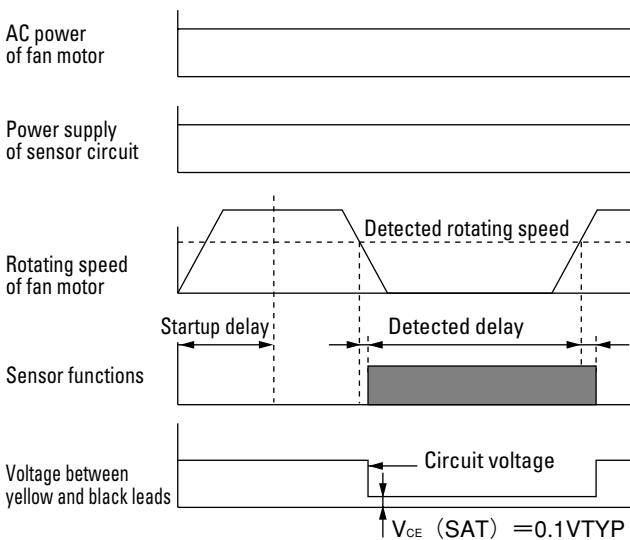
AC power of fan motor

Power supply of sensor circuit

Detected rotating speed

Rotating speed of fan motor

Startup delay

Detected delay

Sensor functions

Circuit voltage

Voltage between yellow and black leads

$V_{CE}$ (SAT) =0.1VTYP